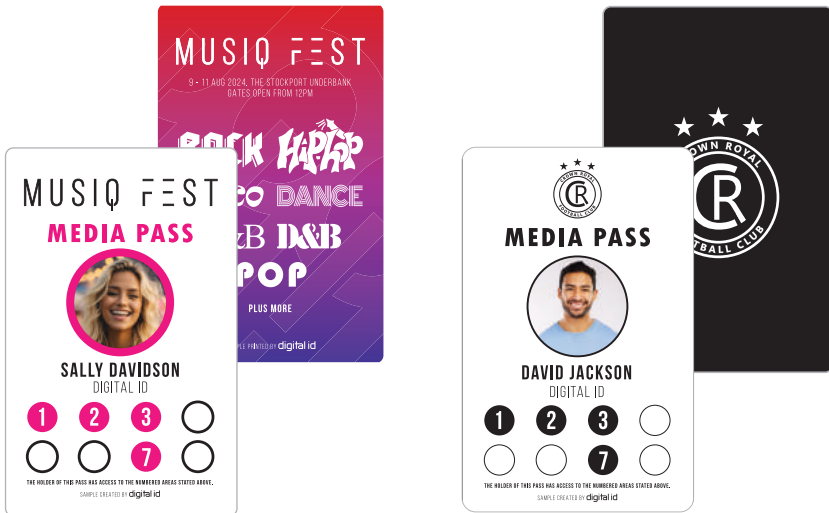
MUSIQ FEST

9 - 11 AUG 2024, THE STOCKPORT UNDERBANK
GATES OPEN FROM 12PM

ROCK HIP-HOP
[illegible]CO DANCE
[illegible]&B D&B
POP

PLUS MORE

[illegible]PLE PRINTED BY digital id

MUSIQ FEST

MEDIA PASS

SALLY DAVIDSON
DIGITAL ID

1 2 3
7

THE HOLDER OF THIS PASS HAS ACCESS TO THE NUMBERED AREAS STATED ABOVE.

SAMPLE CREATED BY digital id

CROWN ROYAL FOOTBALL CLUB

CR

MEDIA PASS

DAVID JACKSON
DIGITAL ID

1 2 3
7

THE HOLDER OF THIS PASS HAS ACCESS TO THE NUMBERED AREAS STATED ABOVE.

SAMPLE CREATED BY digital id

CROWN ROYAL
CR
FOOTBALL CLUB